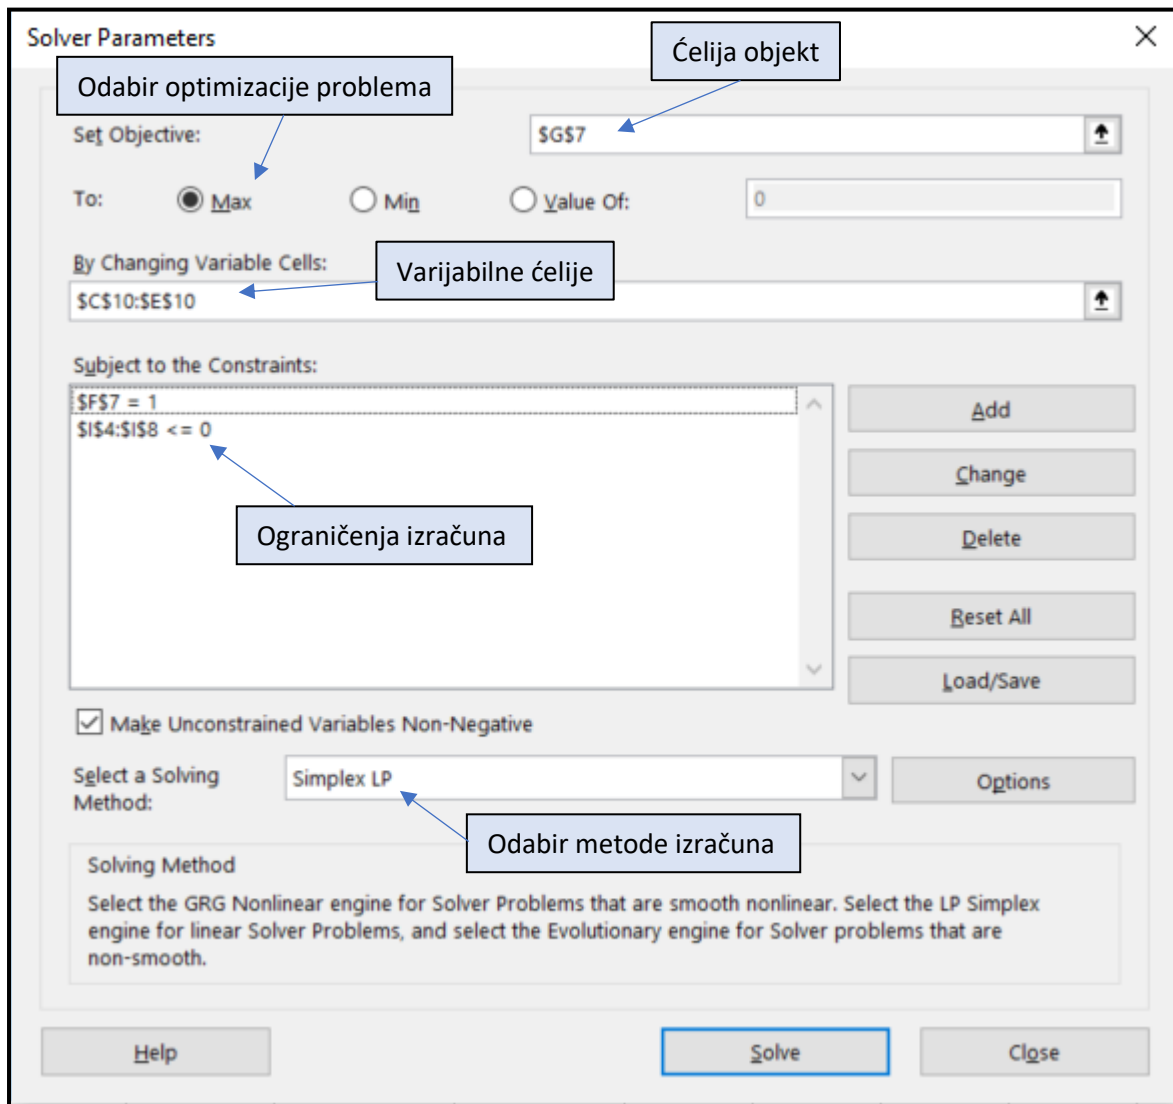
Solver Parameters

×

Ćelija objekt

Odabir optimizacije problema

Set Objective:

$G$7

To:

Max

Min

Value Of:

0

By Changing Variable Cells:

Varijabilne ćelije

$C$10:$E$10

Subject to the Constraints:

$F$7 = 1
$I$4:$I$8 <= 0

Ograničenja izračuna

Add

Change

Delete

Reset All

Load/Save

Make Unconstrained Variables Non-Negative

Select a Solving Method:

Simplex LP

Options

Odabir metode izračuna

Solving Method

Select the GRG Nonlinear engine for Solver Problems that are smooth nonlinear. Select the LP Simplex engine for linear Solver Problems, and select the Evolutionary engine for Solver problems that are non-smooth.

Help

Solve

Close